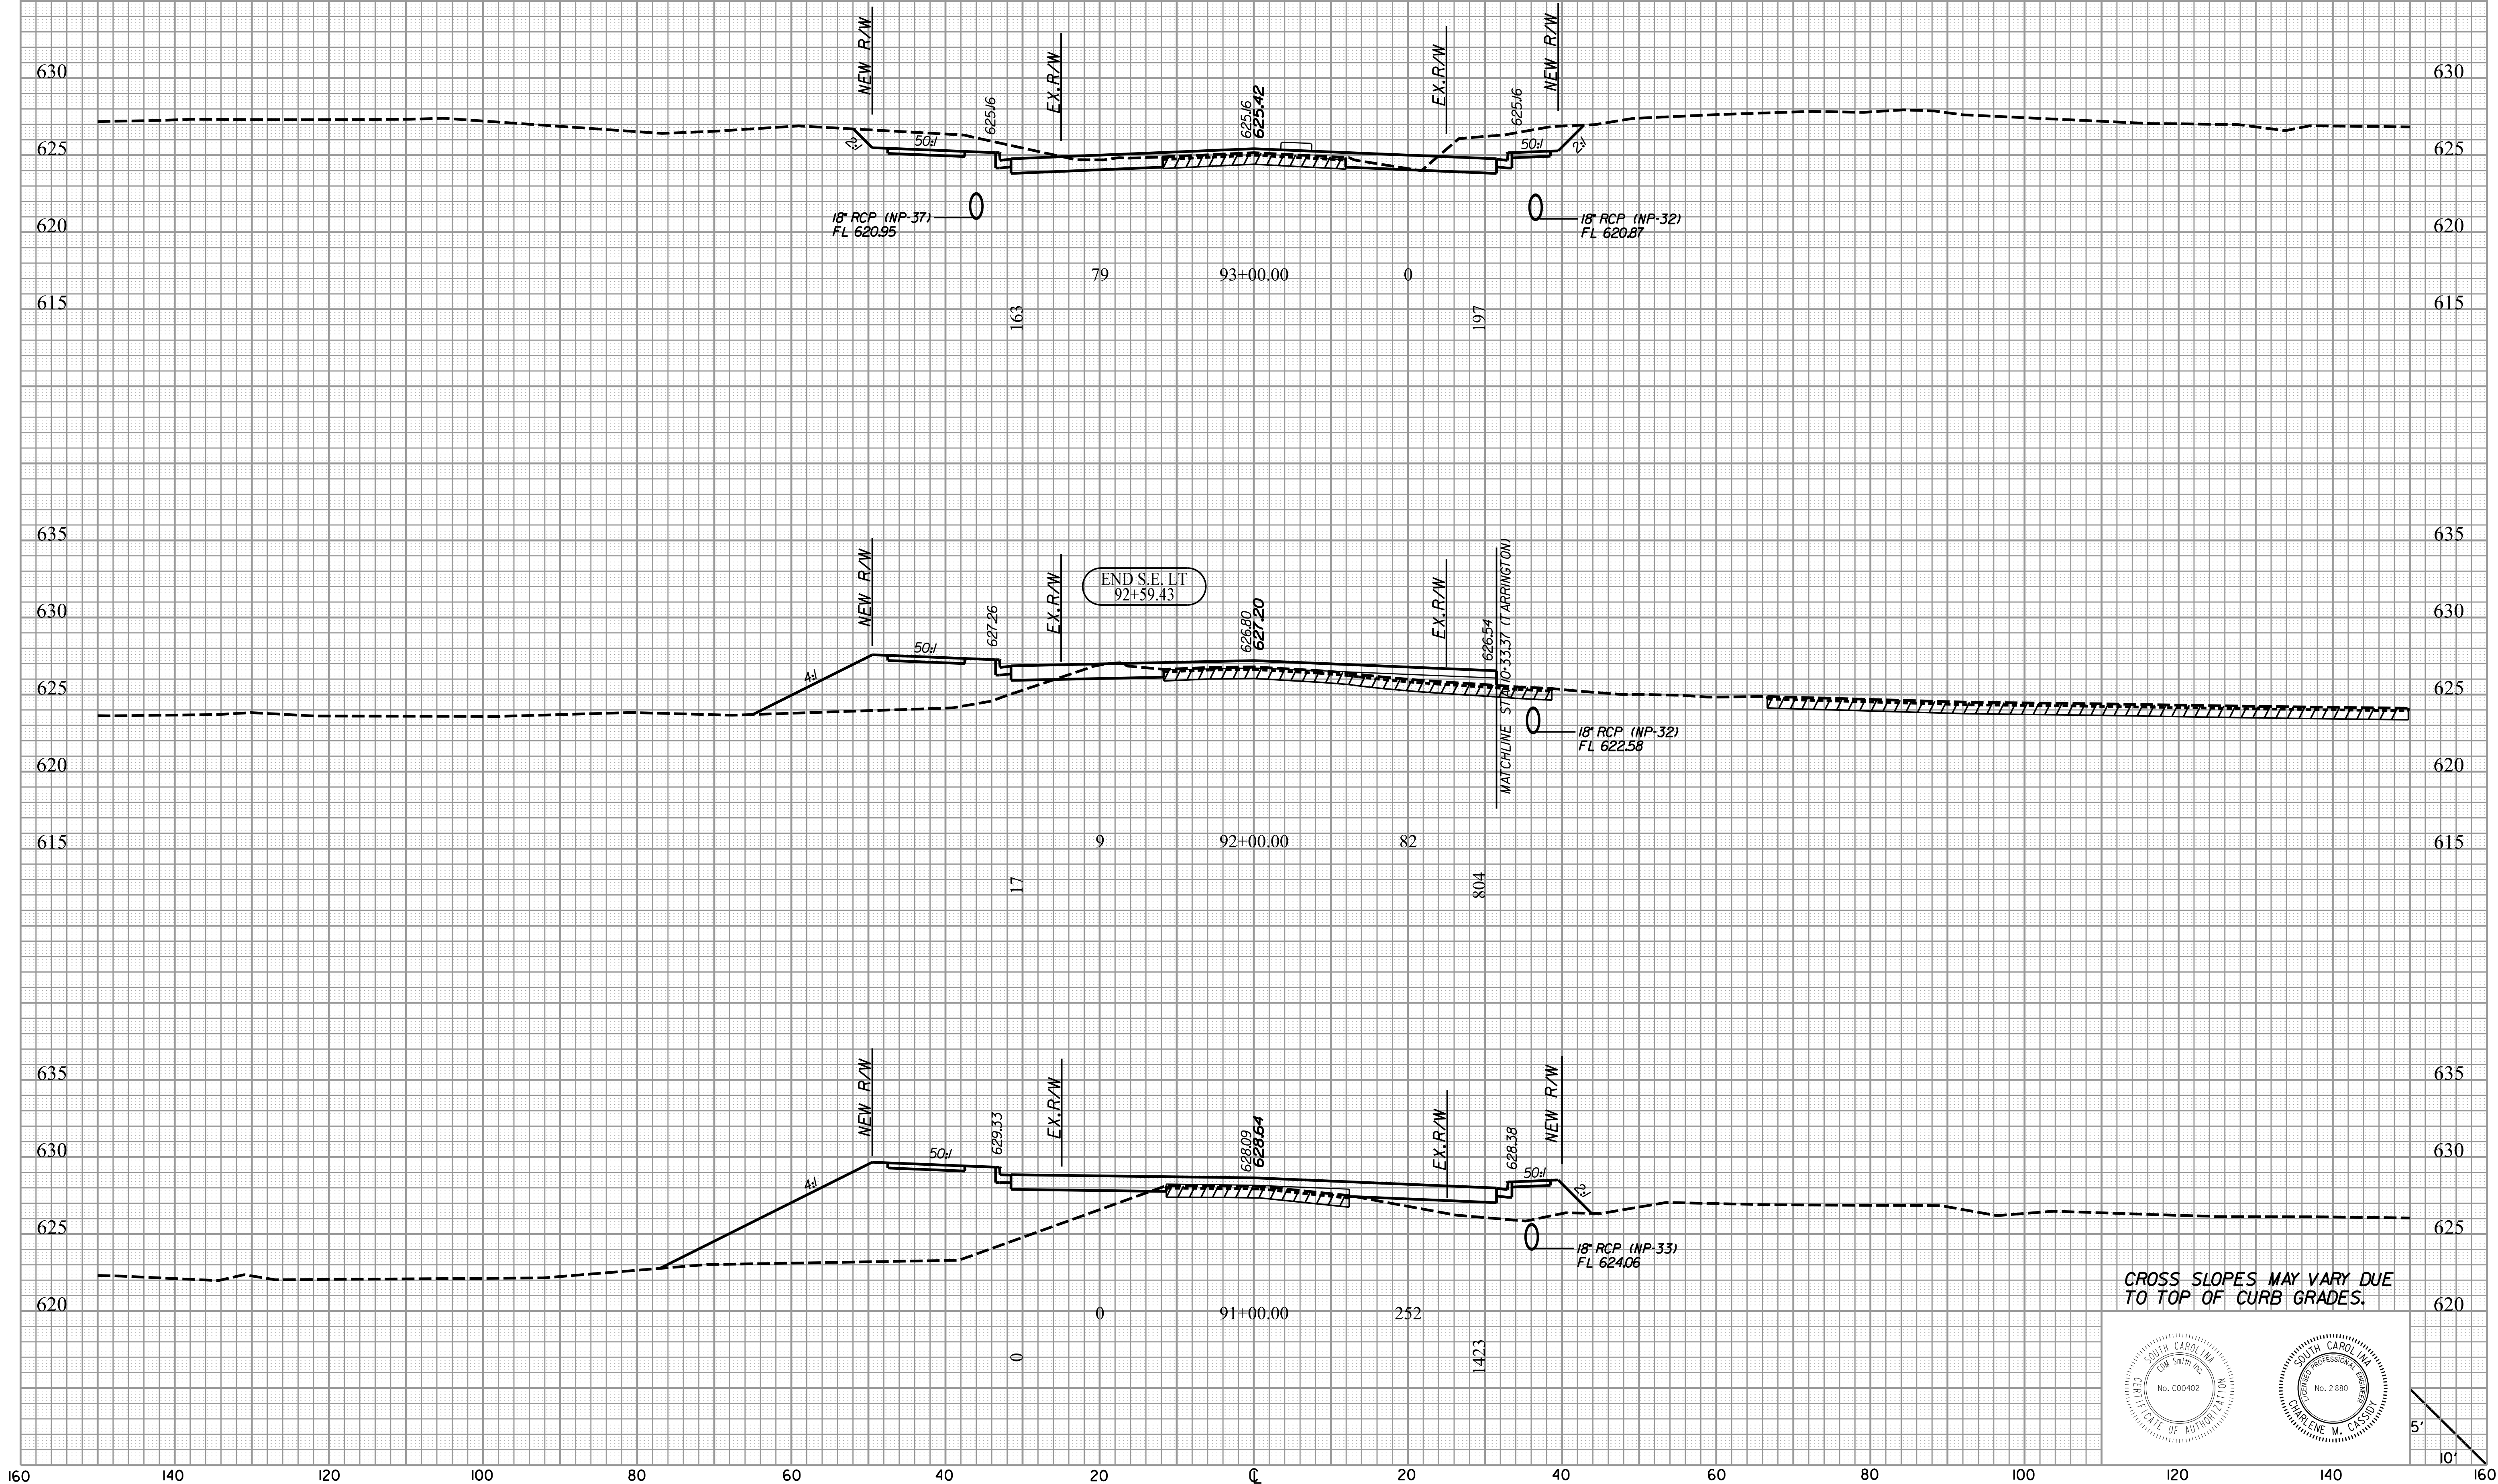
630
625
620
615
NEW R/W
EX.R/W
625.16
625.16
625.42
EX.R/W
625.16
NEW R/W
2:1
50:1
50:1
2:1
18" RCP (NP-37)
FL 620.95
18" RCP (NP-32)
FL 620.87
79
93+00.00
0
163
197
630
625
620
615

635
630
625
620
615
NEW R/W
EX.R/W
END S.E. LT
92+59.43
626.80
627.20
EX.R/W
626.54
MATCHLINE STA 10+33.37 (TARRINGTON)
627.26
50:1
4:1
18" RCP (NP-32)
FL 622.58
9
92+00.00
82
17
804
635
630
625
620
615

635
630
625
620
NEW R/W
EX.R/W
629.33
50:1
4:1
628.09
628.54
EX.R/W
628.38
NEW R/W
50:1
2:1
18" RCP (NP-33)
FL 624.06
0
91+00.00
252
0
1423
CROSS SLOPES MAY VARY DUE TO TOP OF CURB GRADES.
SOUTH CAROLINA
CDM Smith Inc.
No. C00402
CERTIFICATE OF AUTHORIZATION
SOUTH CAROLINA
LICENSED PROFESSIONAL ENGINEER
No. 21880
CHARLENE M. CASSIDY
635
630
625
620
5'
10'
160
140
120
100
80
60
40
20
℄
20
40
60
80
100
120
140
160